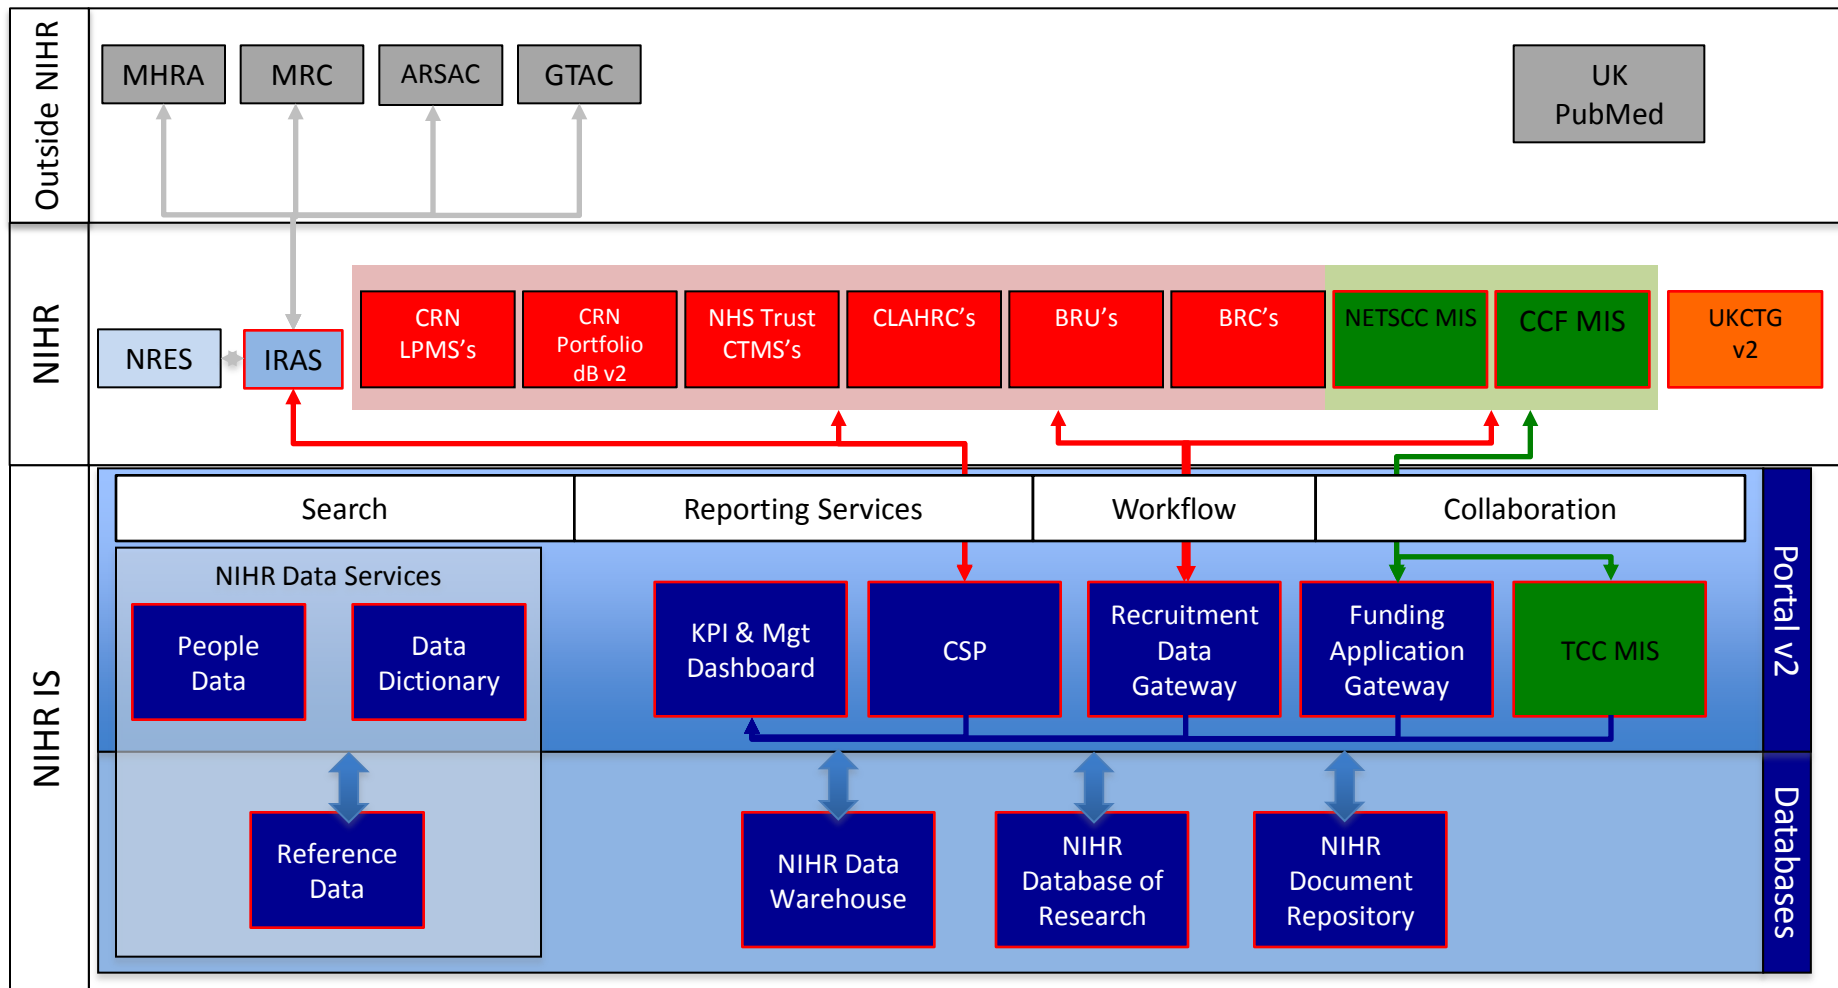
Outside NIHR

MHRA

MRC

ARSAC

GTAC

UK PubMed

NIHR

NRES

IRAS

CRN LPMS's

CRN Portfolio dB v2

NHS Trust CTMS's

CLAHRC's

BRU's

BRC's

NETSCC MIS

CCF MIS

UKCTG v2

NIHR IS

Search

Reporting Services

Workflow

Collaboration

Portal v2

NIHR Data Services

People Data

Data Dictionary

KPI & Mgt Dashboard

CSP

Recruitment Data Gateway

Funding Application Gateway

TCC MIS

Reference Data

NIHR Data Warehouse

NIHR Database of Research

NIHR Document Repository

Databases